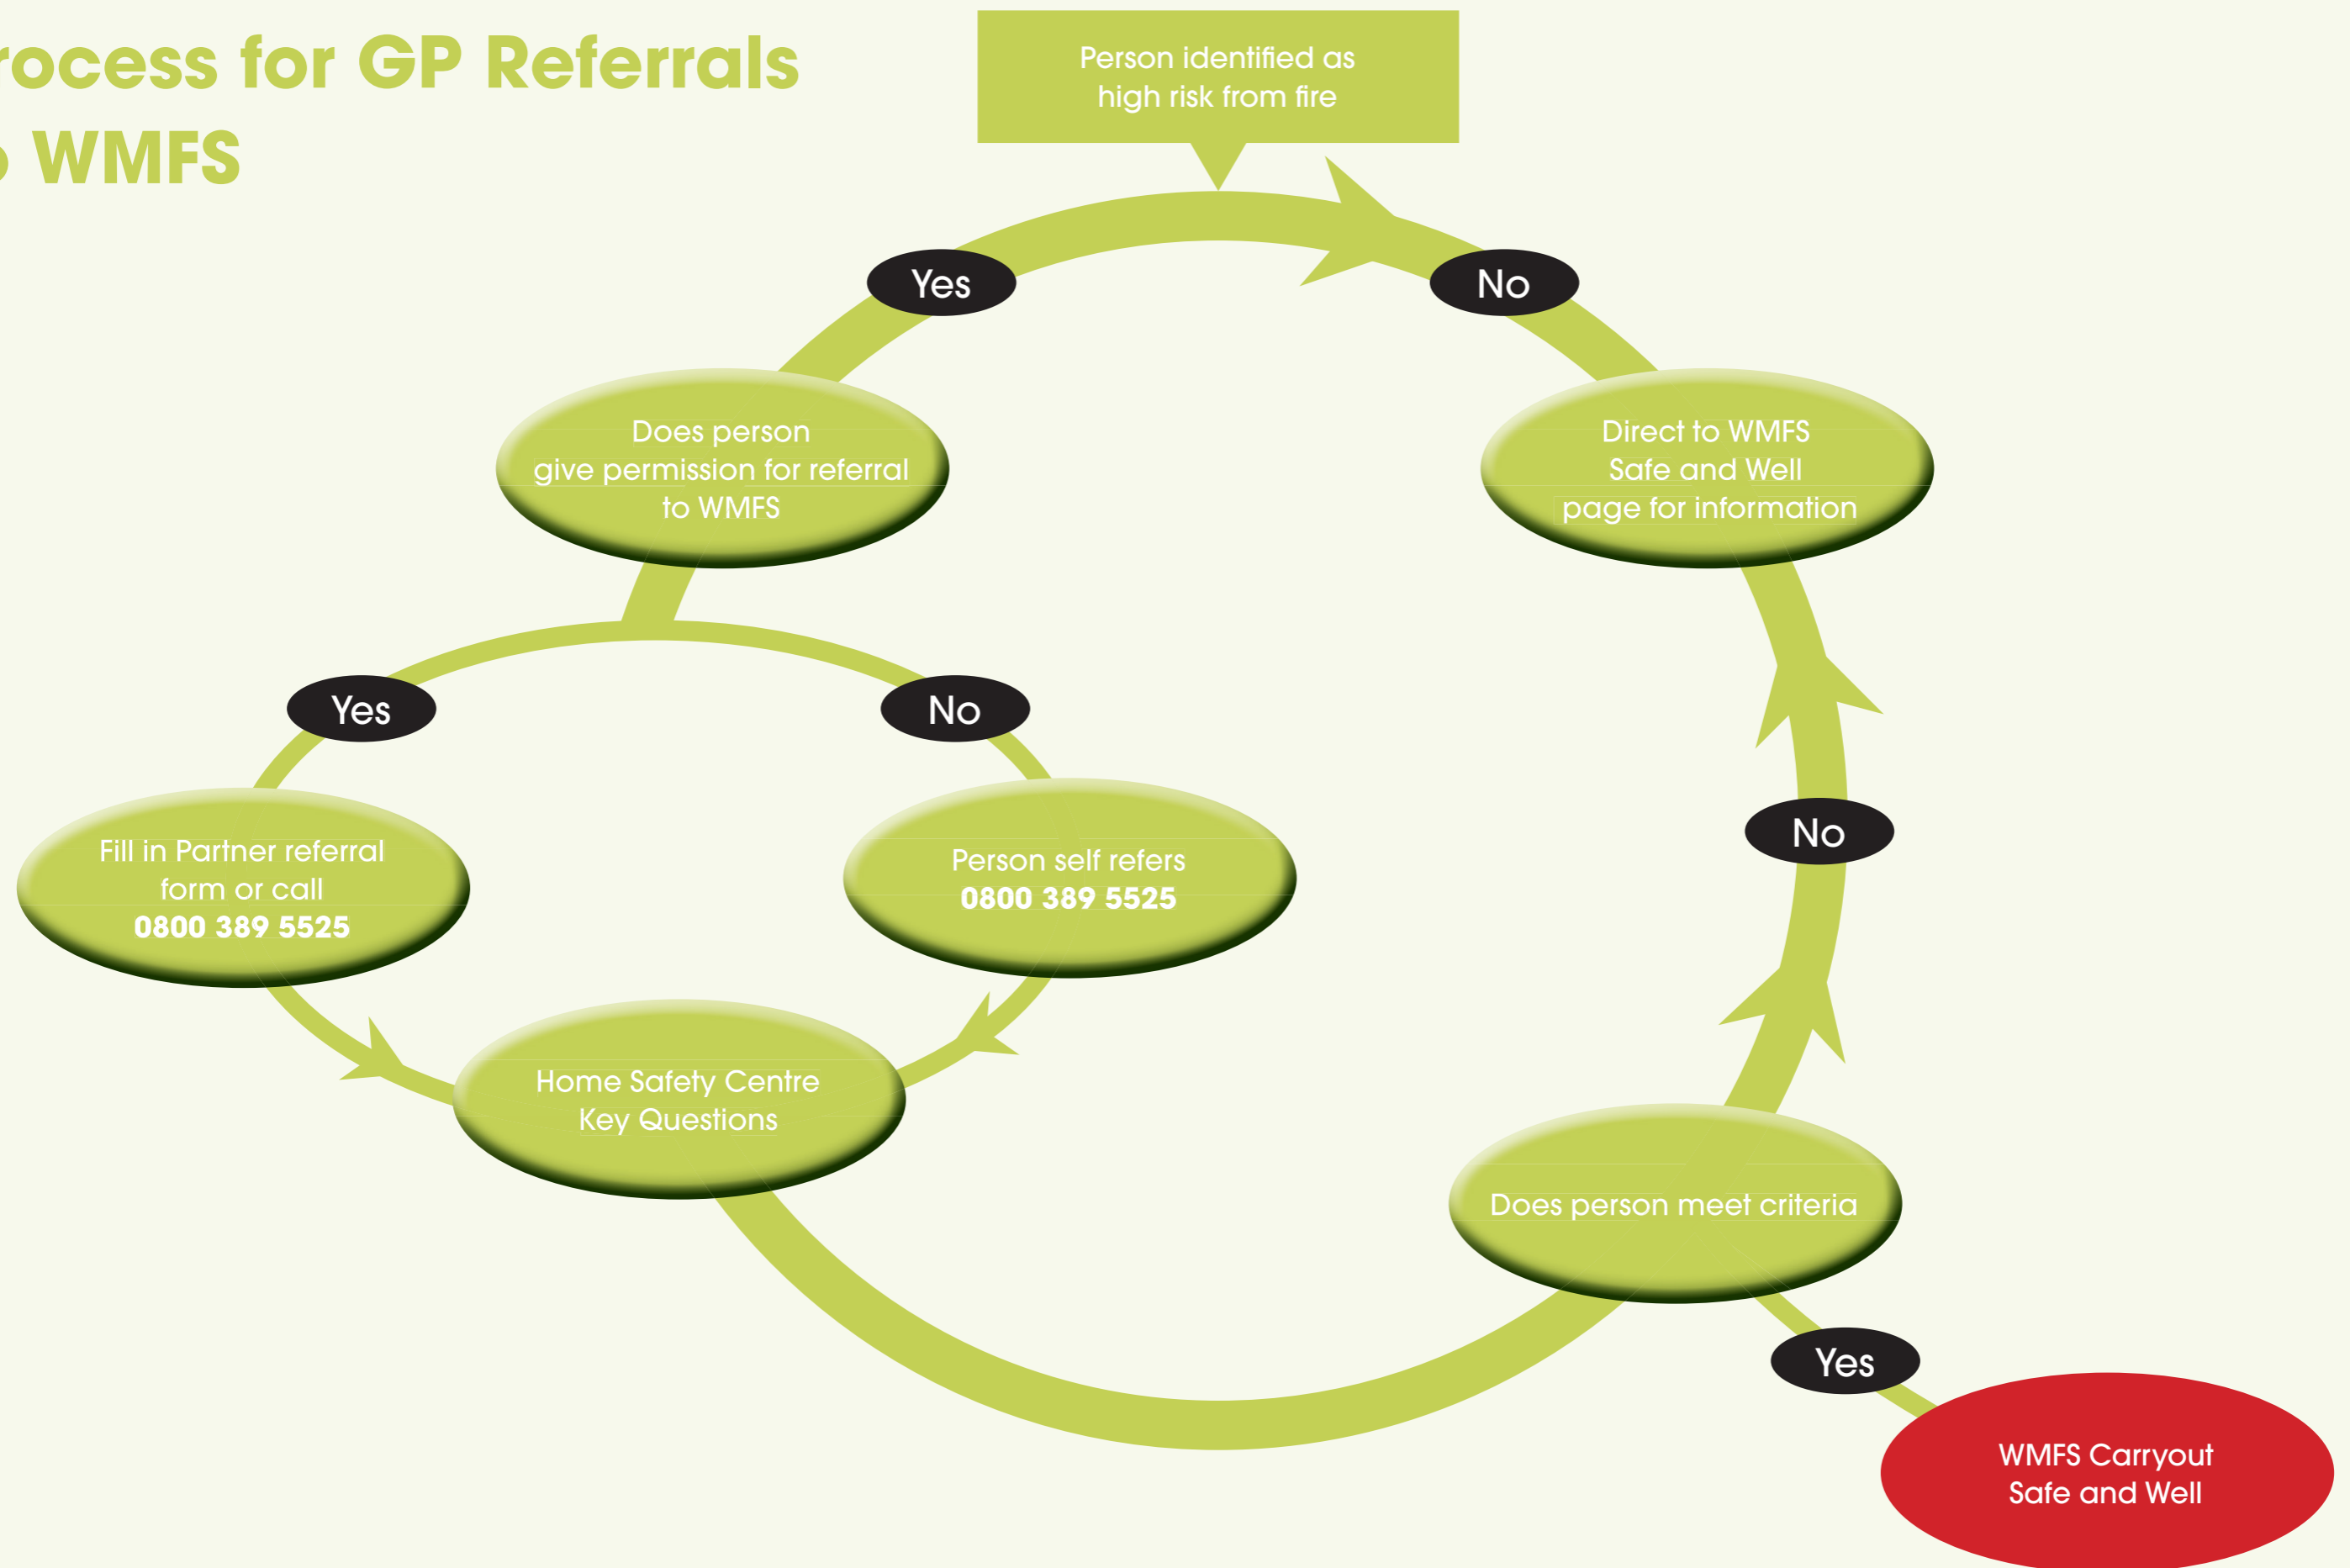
rocess for GP Referrals
WMFS

Person identified as high risk from fire

Yes

No

Does person give permission for referral to WMFS

Direct to WMFS Safe and Well page for information

Yes

No

No

Fill in Partner referral form or call
**0800 389 5525**

Person self refers
**0800 389 5525**

Home Safety Centre Key Questions

Does person meet criteria

Yes

WMFS Carryout Safe and Well